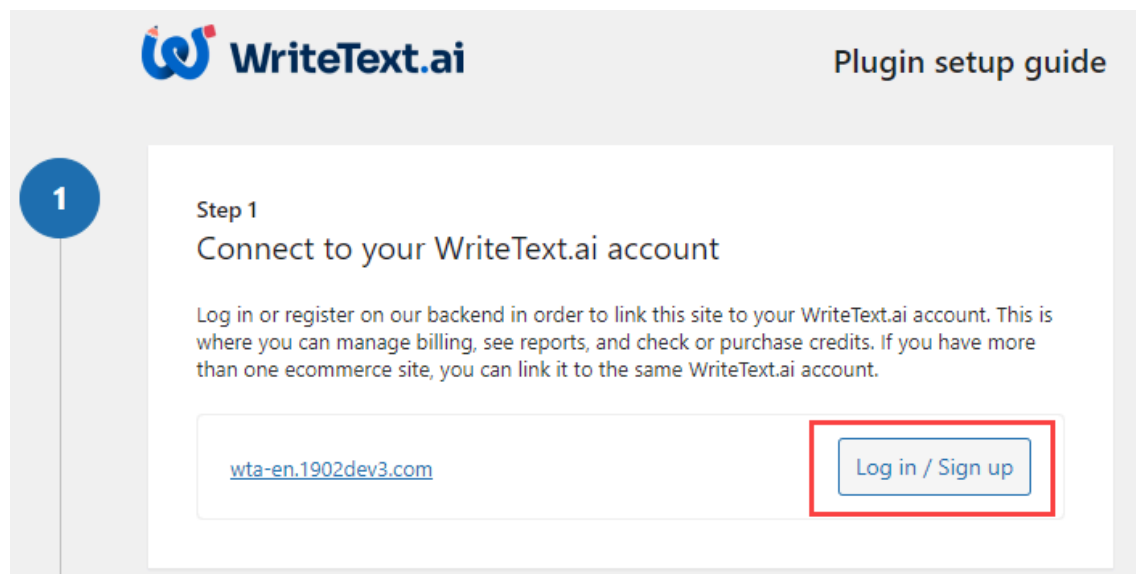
WriteText.ai

Plugin setup guide

1

Step 1

Connect to your WriteText.ai account

Log in or register on our backend in order to link this site to your WriteText.ai account. This is where you can manage billing, see reports, and check or purchase credits. If you have more than one ecommerce site, you can link it to the same WriteText.ai account.

wta-en.1902dev3.com

Log in / Sign up